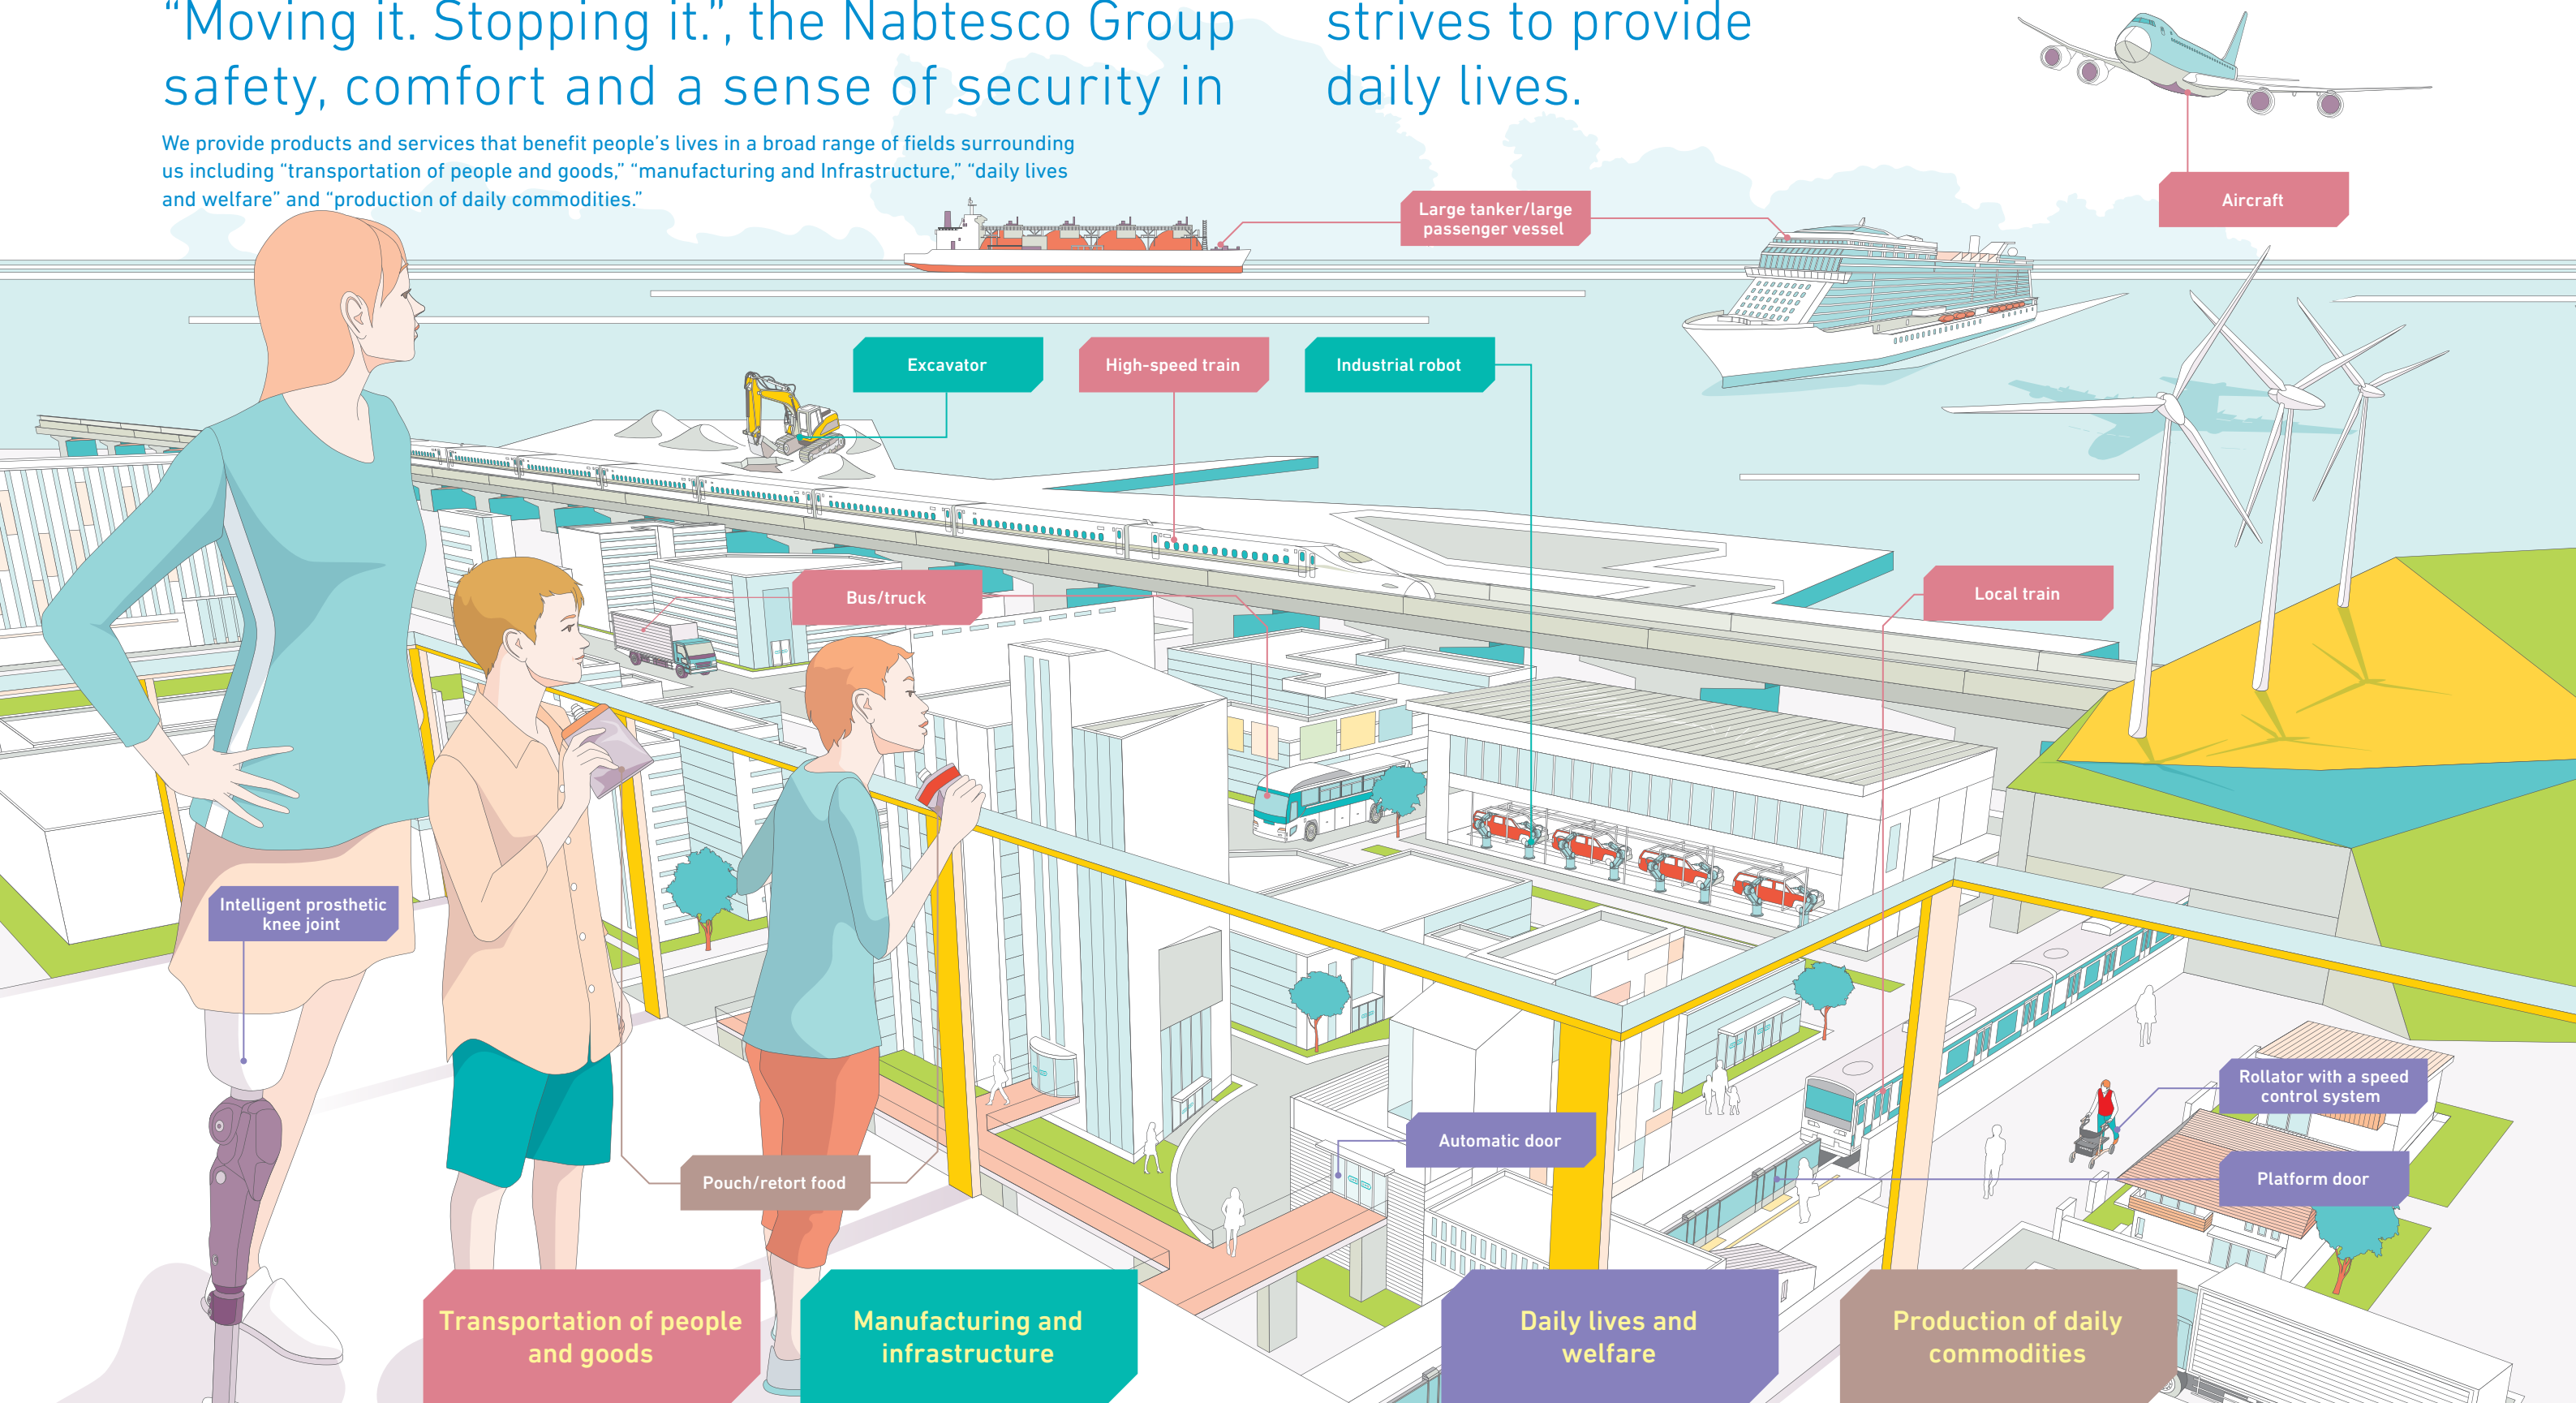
“Moving it. Stopping it.”, the Nabtesco Group strives to provide safety, comfort and a sense of security in daily lives.

We provide products and services that benefit people’s lives in a broad range of fields surrounding us including “transportation of people and goods,” “manufacturing and Infrastructure,” “daily lives and welfare” and “production of daily commodities.”

Aircraft

Large tanker/large passenger vessel

Excavator

High-speed train

Industrial robot

Bus/truck

Local train

Intelligent prosthetic knee joint

Rollator with a speed control system

Automatic door

Platform door

Pouch/retort food

Transportation of people and goods

Manufacturing and infrastructure

Daily lives and welfare

Production of daily commodities